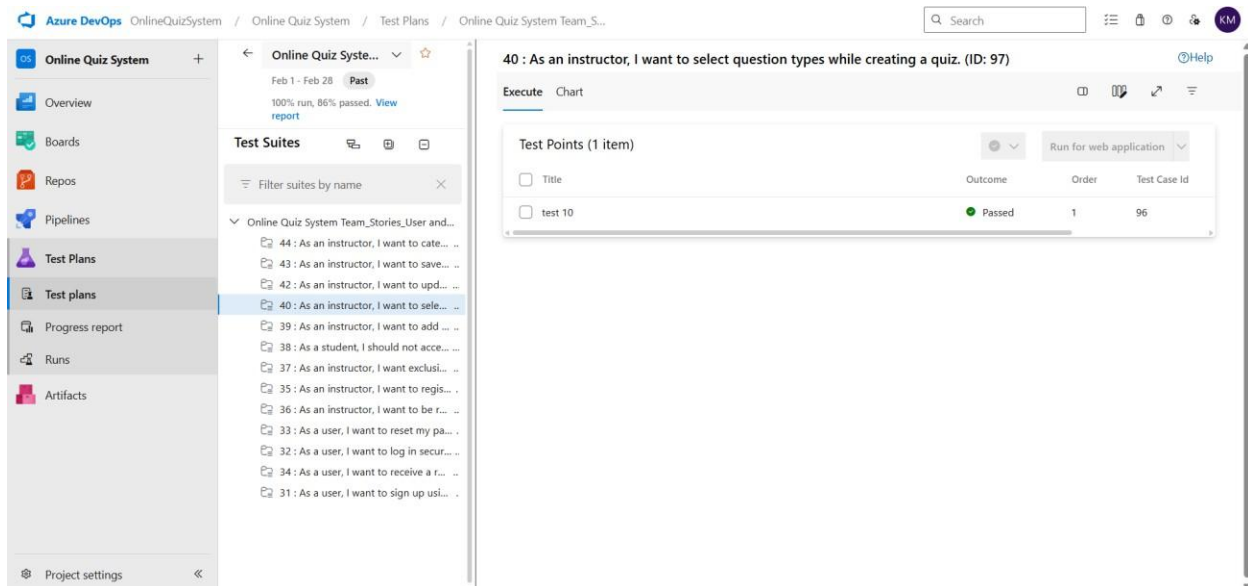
Azure DevOps OnlineQuizSystem / Online Quiz System / Test Plans / Online Quiz System Team_S...

Search

KM

OS Online Quiz System +

Overview

Boards

Repos

Pipelines

Test Plans

Test plans

Progress report

Runs

Artifacts

Project settings «

← Online Quiz Syste... ☆

Feb 1 - Feb 28 Past

100% run, 86% passed. View report

Test Suites

Filter suites by name

Online Quiz System Team_Stories_User and...

44 : As an instructor, I want to cate... ..

43 : As an instructor, I want to save... ..

42 : As an instructor, I want to upd... ..

40 : As an instructor, I want to sele... ..

39 : As an instructor, I want to add ... ..

38 : As a student, I should not acce... ..

37 : As an instructor, I want exclusi... ..

35 : As an instructor, I want to regis... ..

36 : As an instructor, I want to be r... ..

33 : As a user, I want to reset my pa... ..

32 : As a user, I want to log in secur... ..

34 : As a user, I want to receive a r... ..

31 : As a user, I want to sign up usi... ..

40 : As an instructor, I want to select question types while creating a quiz. (ID: 97)

Help

Execute Chart

Test Points (1 item)

Run for web application

| Title | Outcome | Order | Test Case Id |
|---|---|---|---|
| test 10 | Passed | 1 | 96 |